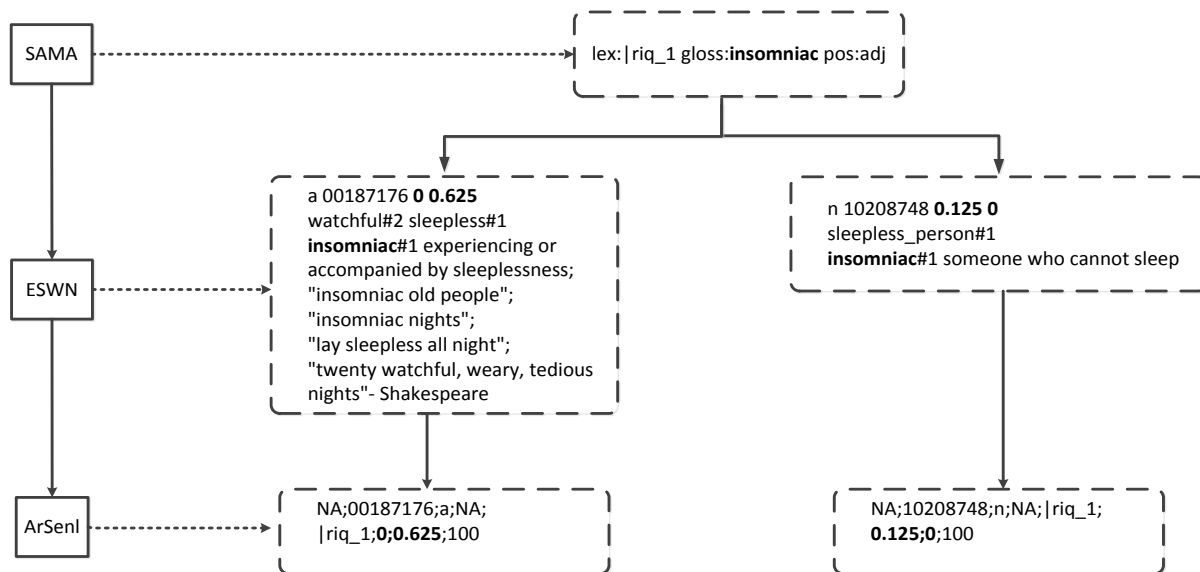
SAMA

lex:|riq_1 gloss:insomniac pos:adj

ESWN

a 00187176 0 0.625
watchful#2 sleepless#1
insomniac#1 experiencing or accompanied by sleeplessness;
"insomniac old people";
"insomniac nights";
"lay sleepless all night";
"twenty watchful, weary, tedious nights"- Shakespeare

n 10208748 0.125 0
sleepless_person#1
insomniac#1 someone who cannot sleep

ArSenl

NA;00187176;a;NA;
|riq_1;0;0.625;100

NA;10208748;n;NA;|riq_1;
0.125;0;100